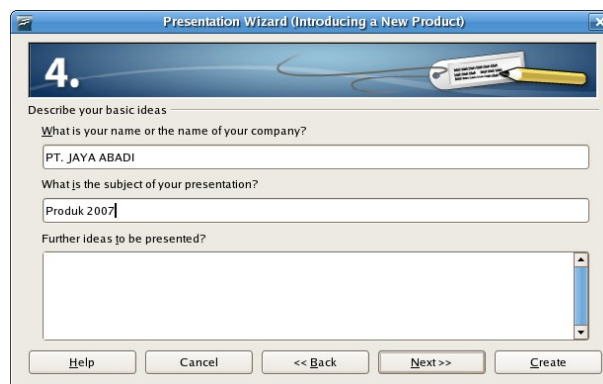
Presentation Wizard (Introducing a New Product)

4.

Describe your basic ideas

What is your name or the name of your company?

PT. JAYA ABADI

What is the subject of your presentation?

Produk 2007

Further ideas to be presented?

Help | Cancel | << Back | Next >> | Create